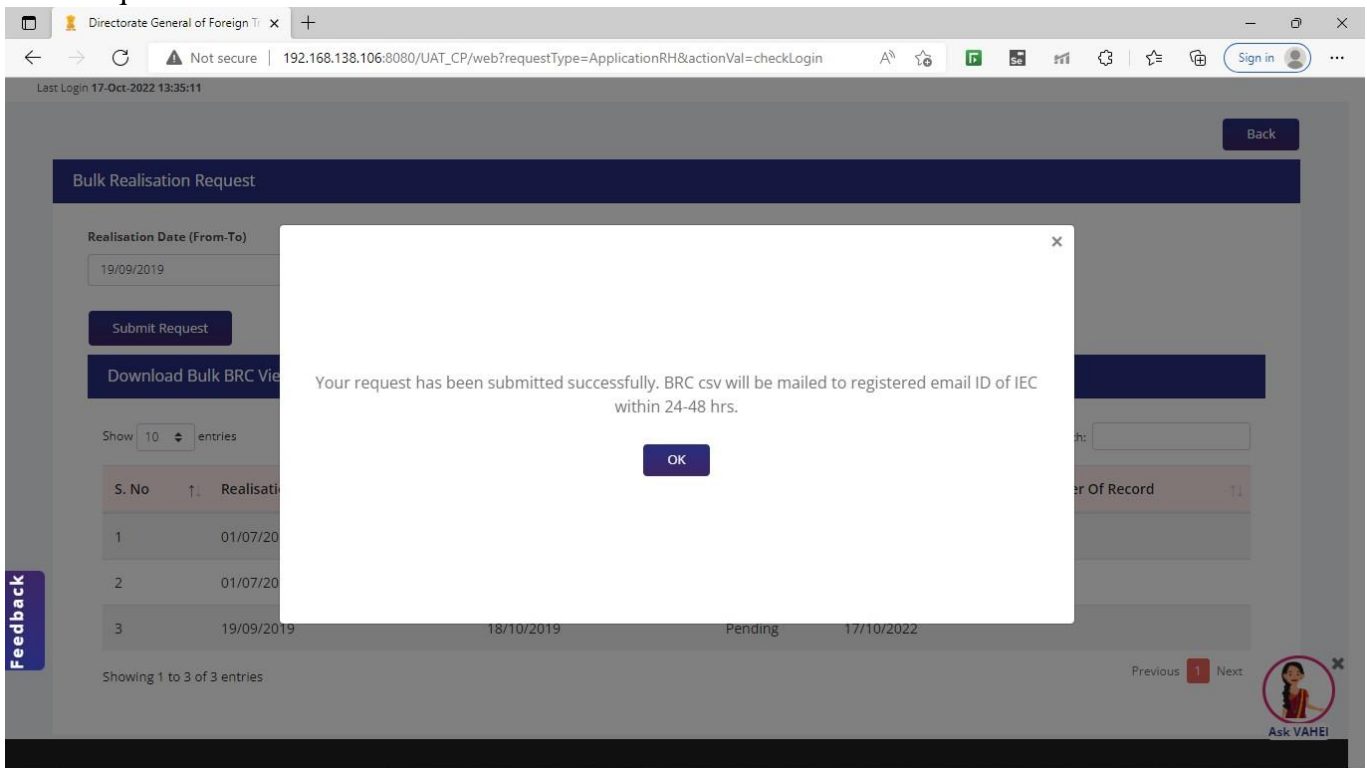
Directorate General of Foreign Tr ×

Not secure | 192.168.138.106:8080/UAT_CP/web?requestType=ApplicationRH&actionVal=checkLogin

Sign in

Last Login 17-Oct-2022 13:35:11

Back

Bulk Realisation Request

Realisation Date (From-To)

19/09/2019

Submit Request

Download Bulk BRC Vie

Show 10 entries

h:

| S. No | Realisati | | | er Of Record |
|---|---|---|---|---|
| 1 | 01/07/20 | | | |
| 2 | 01/07/20 | | | |
| 3 | 19/09/2019 | 18/10/2019 | Pending | 17/10/2022 |

Showing 1 to 3 of 3 entries

Previous 1 Next

×

Your request has been submitted successfully. BRC csv will be mailed to registered email ID of IEC within 24-48 hrs.

OK

Feedback

Ask VAHEI